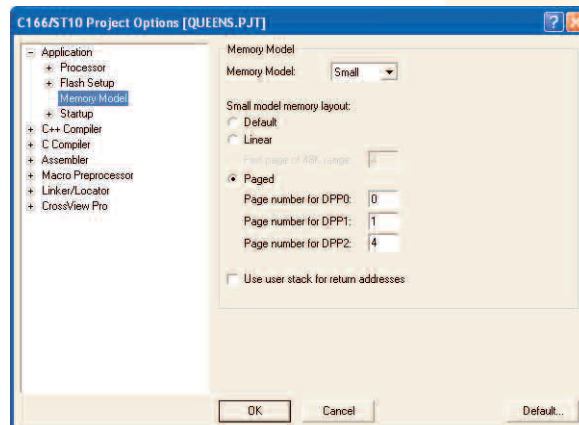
C166/ST10 Project Options [QUEENS.PJT]

?

Application
Processor
Flash Setup
Memory Model
Startup
C++ Compiler
C Compiler
Assembler
Macro Preprocessor
Linker/Locator
CrossView Pro

Memory Model

Memory Model: Small

Small model memory layout:
Default
Linear
First page of 48K range: 4
Paged
Page number for DPP0: 0
Page number for DPP1: 1
Page number for DPP2: 4

Use user stack for return addresses

OK
Cancel
Default...